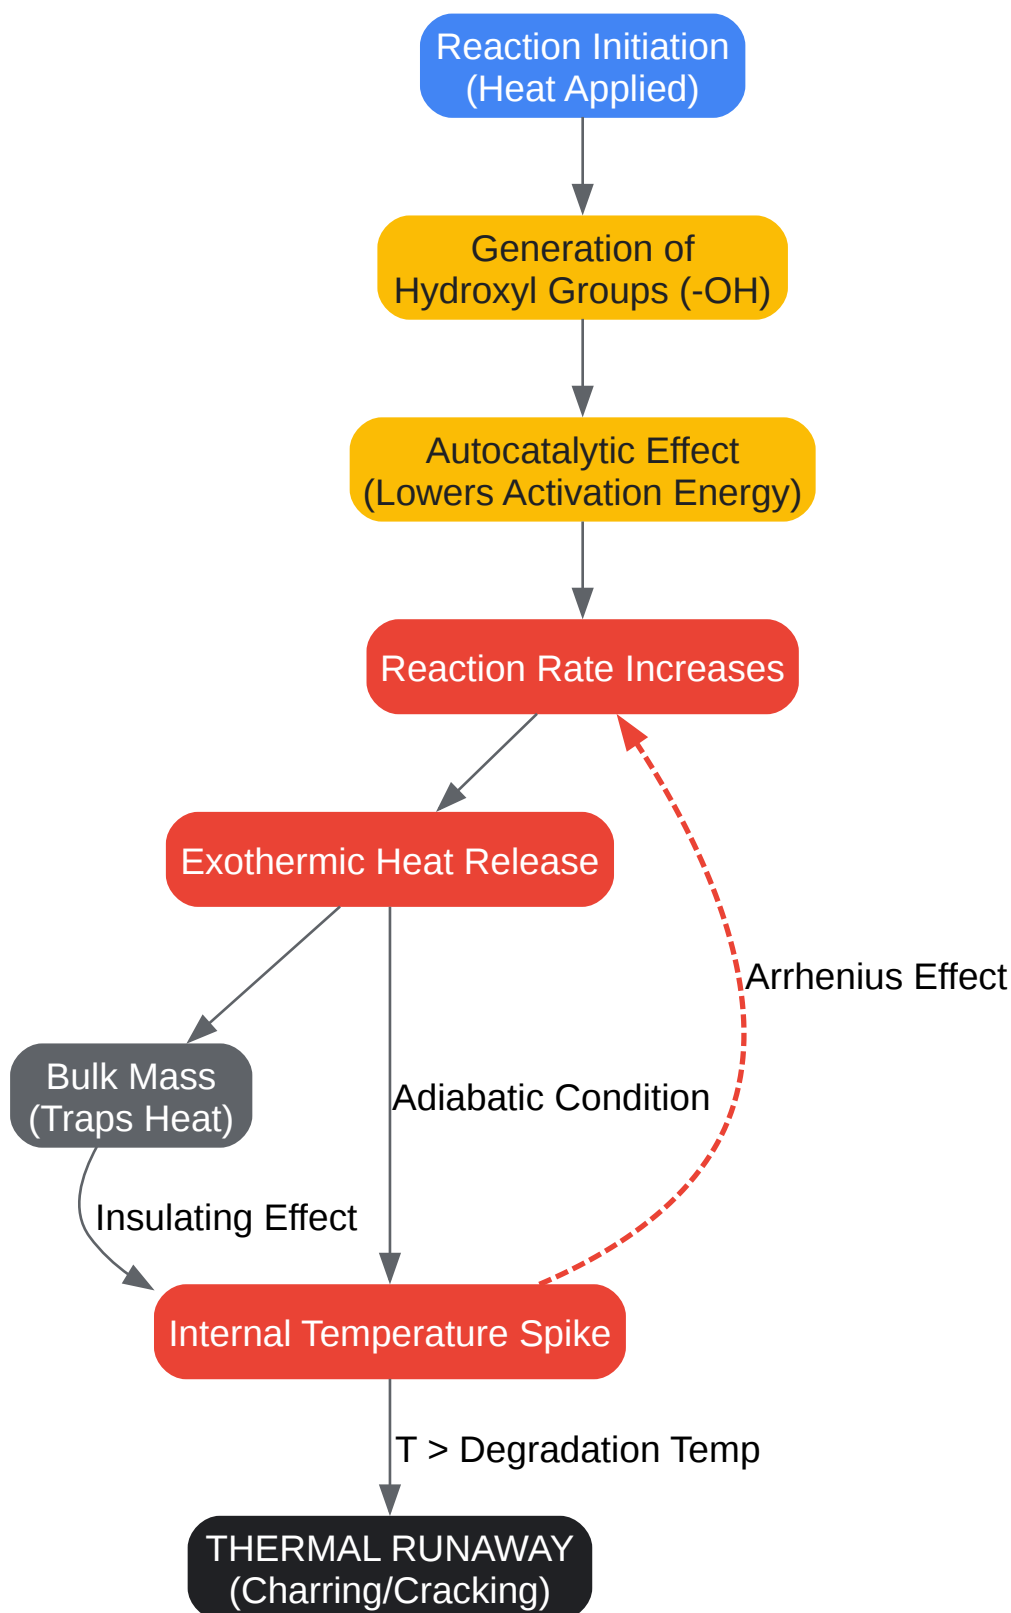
Reaction Initiation
(Heat Applied)

Generation of
Hydroxyl Groups (-OH)

Autocatalytic Effect
(Lowers Activation Energy)

Reaction Rate Increases

Exothermic Heat Release

Arrhenius Effect

Bulk Mass
(Traps Heat)

Adiabatic Condition

Insulating Effect

Internal Temperature Spike

T > Degradation Temp

THERMAL RUNAWAY
(Charring/Cracking)